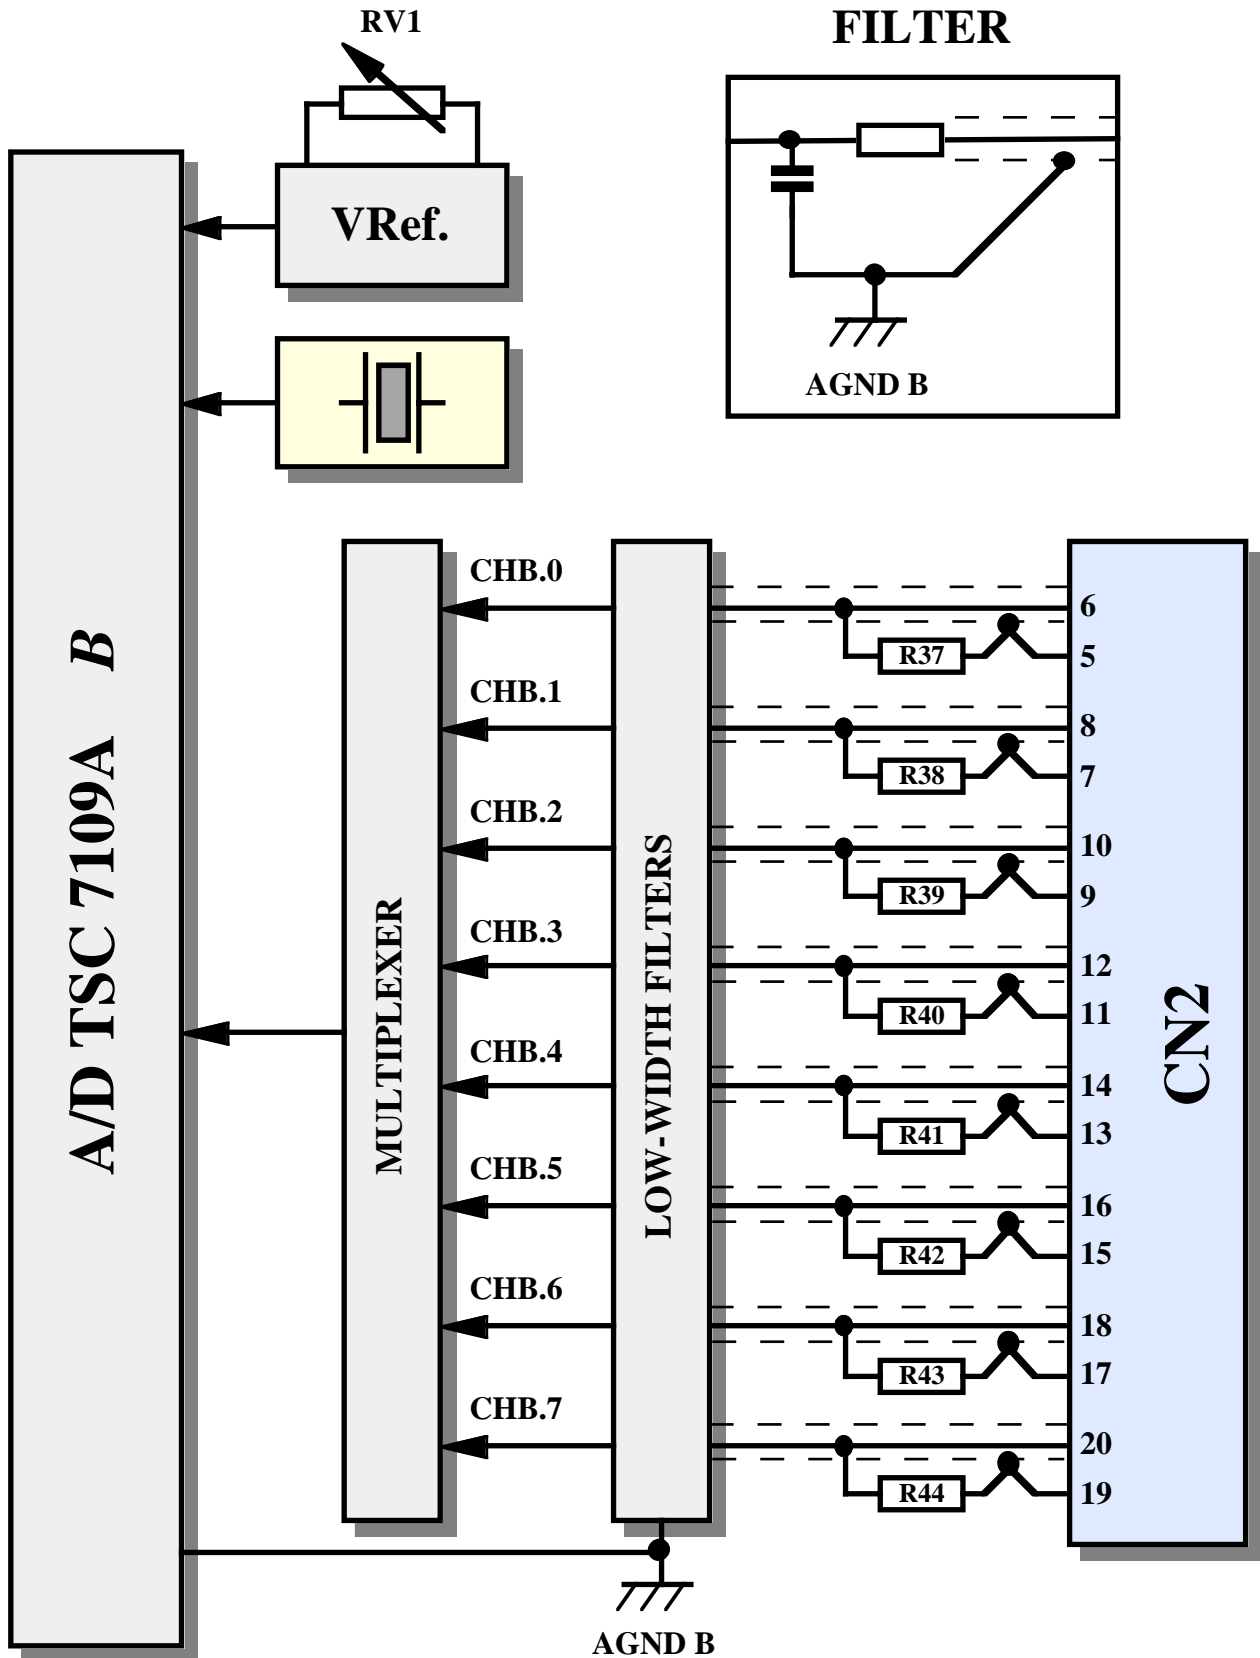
RV1

FILTER

VRef.

AGND B

A/D TSC 7109A B

MULTIPLEXER

LOW-WIDTH FILTERS

CHB.0
CHB.1
CHB.2
CHB.3
CHB.4
CHB.5
CHB.6
CHB.7

R37
R38
R39
R40
R41
R42
R43
R44

6
5
8
7
10
9
12
11
14
13
16
15
18
17
20
19

CN2

AGND B